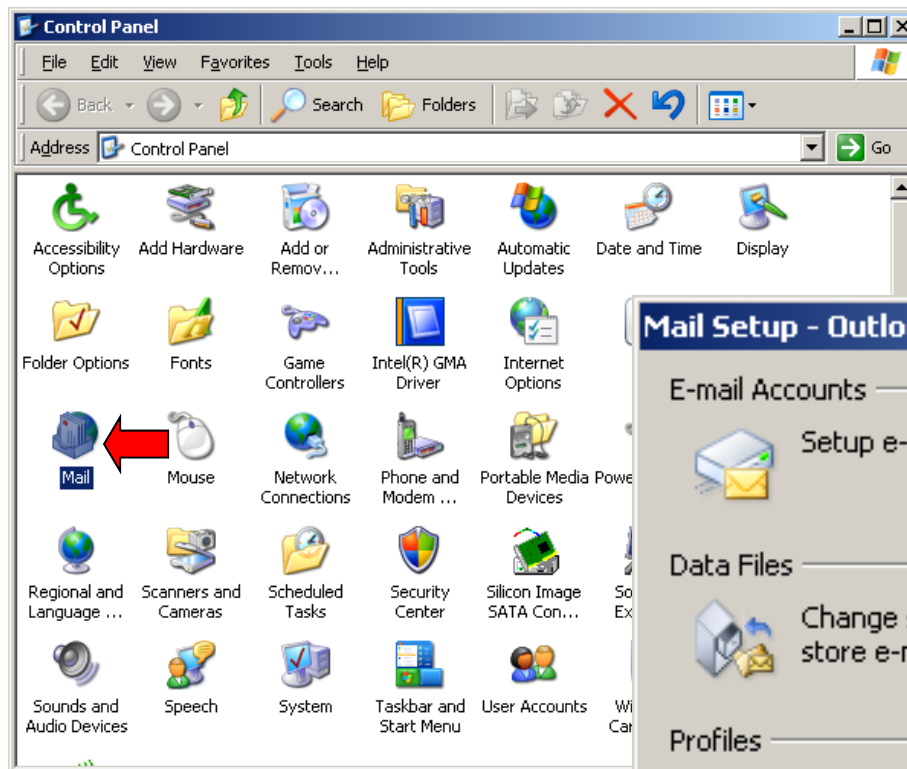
Control Panel

File Edit View Favorites Tools Help

Back Search Folders

Address Control Panel Go

Accessibility Options

Add Hardware

Add or Remov...

Administrative Tools

Automatic Updates

Date and Time

Display

Folder Options

Fonts

Game Controllers

Intel(R) GMA Driver

Internet Options

Mail

Mouse

Network Connections

Phone and Modem ...

Portable Media Devices

Powe

Regional and Language ...

Scanners and Cameras

Scheduled Tasks

Security Center

Silicon Image SATA Con...

So Ex

Sounds and Audio Devices

Speech

System

Taskbar and Start Menu

User Accounts

Wi Car

Mail Setup - Outlo

E-mail Accounts

Setup e-

Data Files

Change store e-r

Profiles